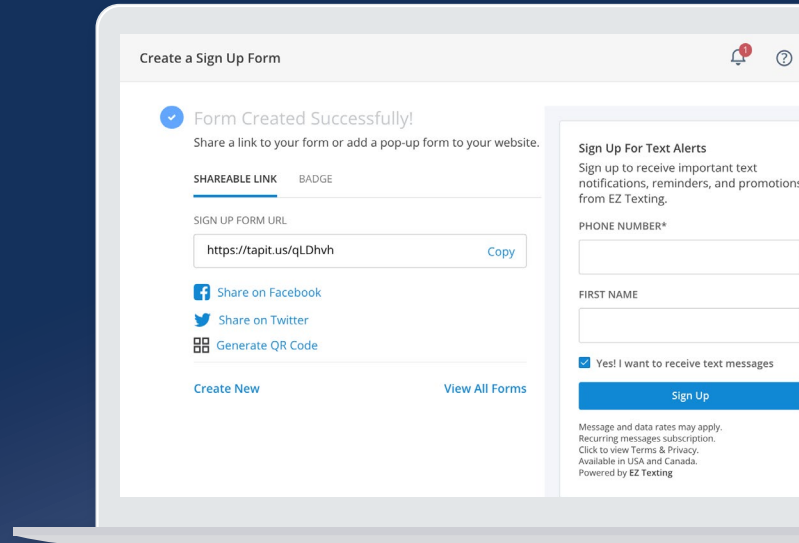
Create a Sign Up Form

1

Form Created Successfully!

Share a link to your form or add a pop-up form to your website.

SHAREABLE LINK BADGE

SIGN UP FORM URL

https://tapit.us/qLDhvh Copy

Share on Facebook

Share on Twitter

Generate QR Code

Create New

View All Forms

Sign Up For Text Alerts

Sign up to receive important text notifications, reminders, and promotions from EZ Texting.

PHONE NUMBER*

FIRST NAME

Yes! I want to receive text messages

Sign Up

Message and data rates may apply.
Recurring messages subscription.
Click to view Terms & Privacy.
Available in USA and Canada.
Powered by EZ Texting